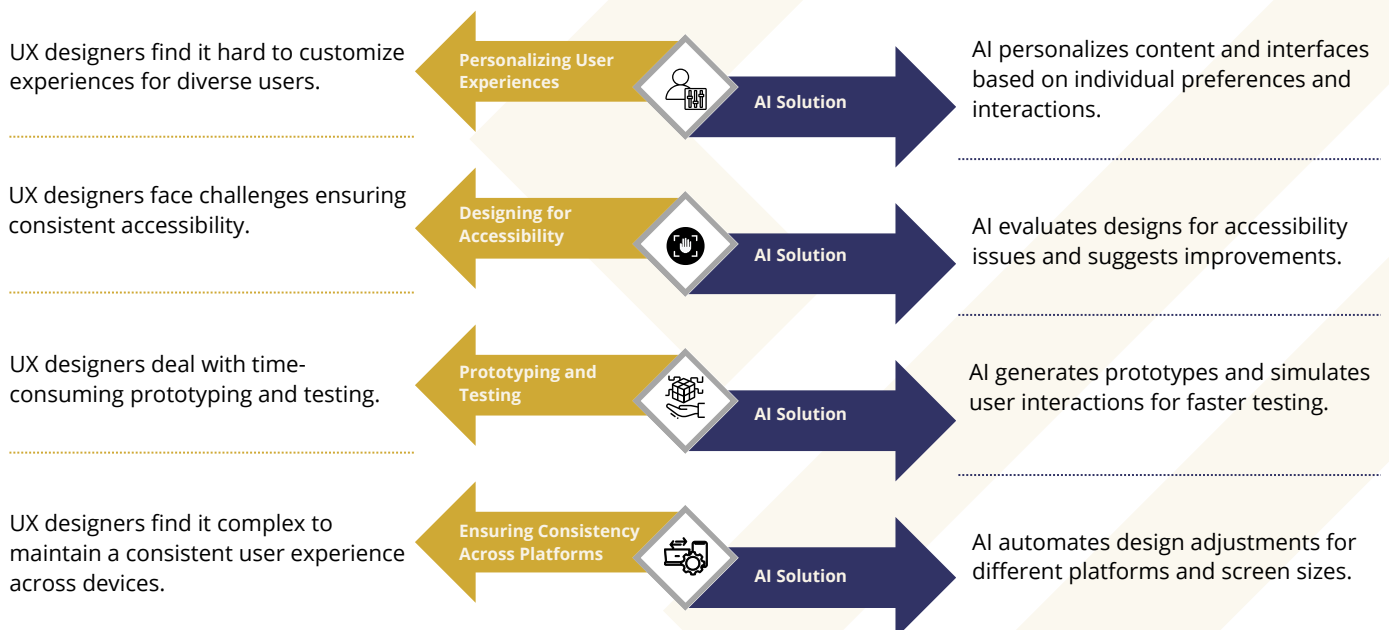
UX designers find it hard to customize experiences for diverse users.

Personalizing User Experiences

AI Solution

AI personalizes content and interfaces based on individual preferences and interactions.

UX designers face challenges ensuring consistent accessibility.

Designing for Accessibility

AI Solution

AI evaluates designs for accessibility issues and suggests improvements.

UX designers deal with time-consuming prototyping and testing.

Prototyping and Testing

AI Solution

AI generates prototypes and simulates user interactions for faster testing.

UX designers find it complex to maintain a consistent user experience across devices.

Ensuring Consistency Across Platforms

AI Solution

AI automates design adjustments for different platforms and screen sizes.